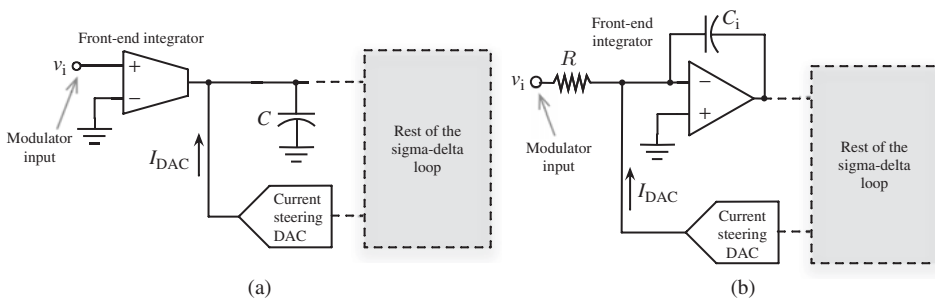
Front-end integrator

$v_{\mathrm{i}}$

+

−

Modulator input

$I_{\mathrm{DAC}}$

$C$

Rest of the sigma-delta loop

Current steering DAC

(a)

Front-end integrator

$C_{\mathrm{i}}$

$R$

$v_{\mathrm{i}}$

−

+

Modulator input

$I_{\mathrm{DAC}}$

Rest of the sigma-delta loop

Current steering DAC

(b)